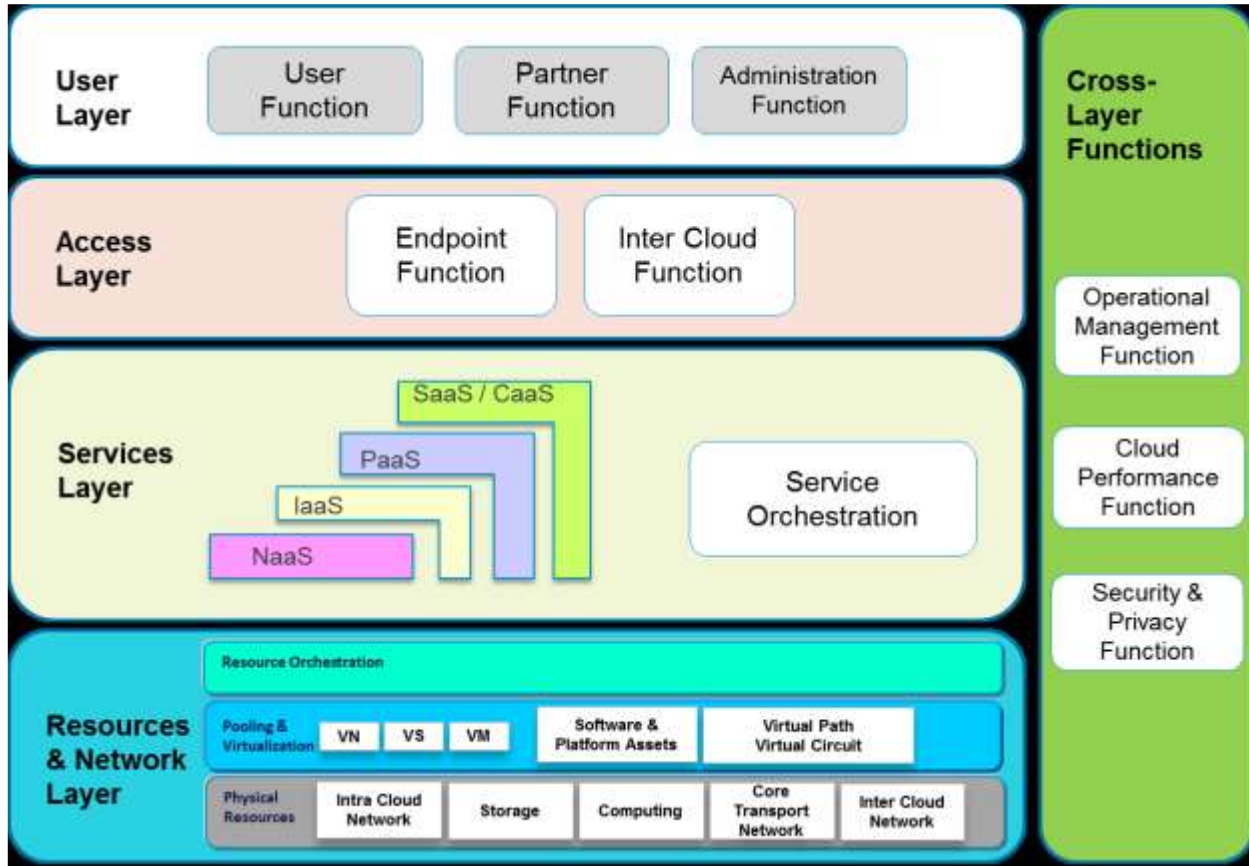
User Layer

User Function

Partner Function

Administration Function

Cross-Layer Functions

Access Layer

Endpoint Function

Inter Cloud Function

Operational Management Function

Services Layer

SaaS / CaaS

PaaS

IaaS

NaaS

Service Orchestration

Cloud Performance Function

Security & Privacy Function

Resources & Network Layer

Resource Orchestration

Pooling & Virtualization

VN

VS

VM

Software & Platform Assets

Virtual Path Virtual Circuit

Physical Resources

Intra Cloud Network

Storage

Computing

Core Transport Network

Inter Cloud Network